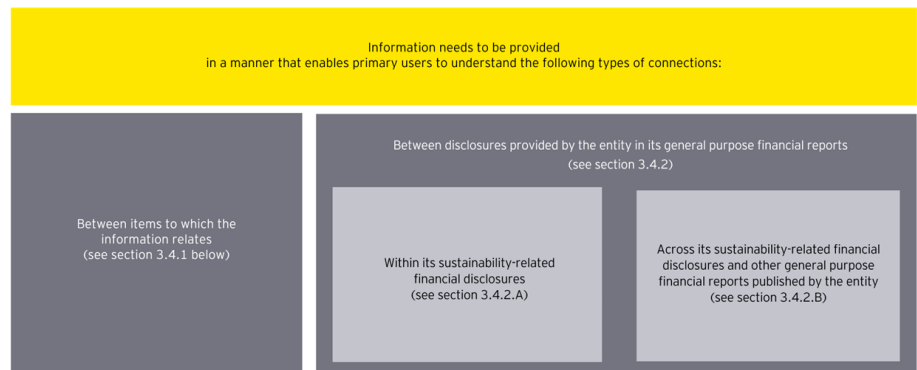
Information needs to be provided in a manner that enables primary users to understand the following types of connections:

Between items to which the information relates (see section 3.4.1 below)

Between disclosures provided by the entity in its general purpose financial reports (see section 3.4.2)

Within its sustainability-related financial disclosures (see section 3.4.2.A)

Across its sustainability-related financial disclosures and other general purpose financial reports published by the entity (see section 3.4.2.B)